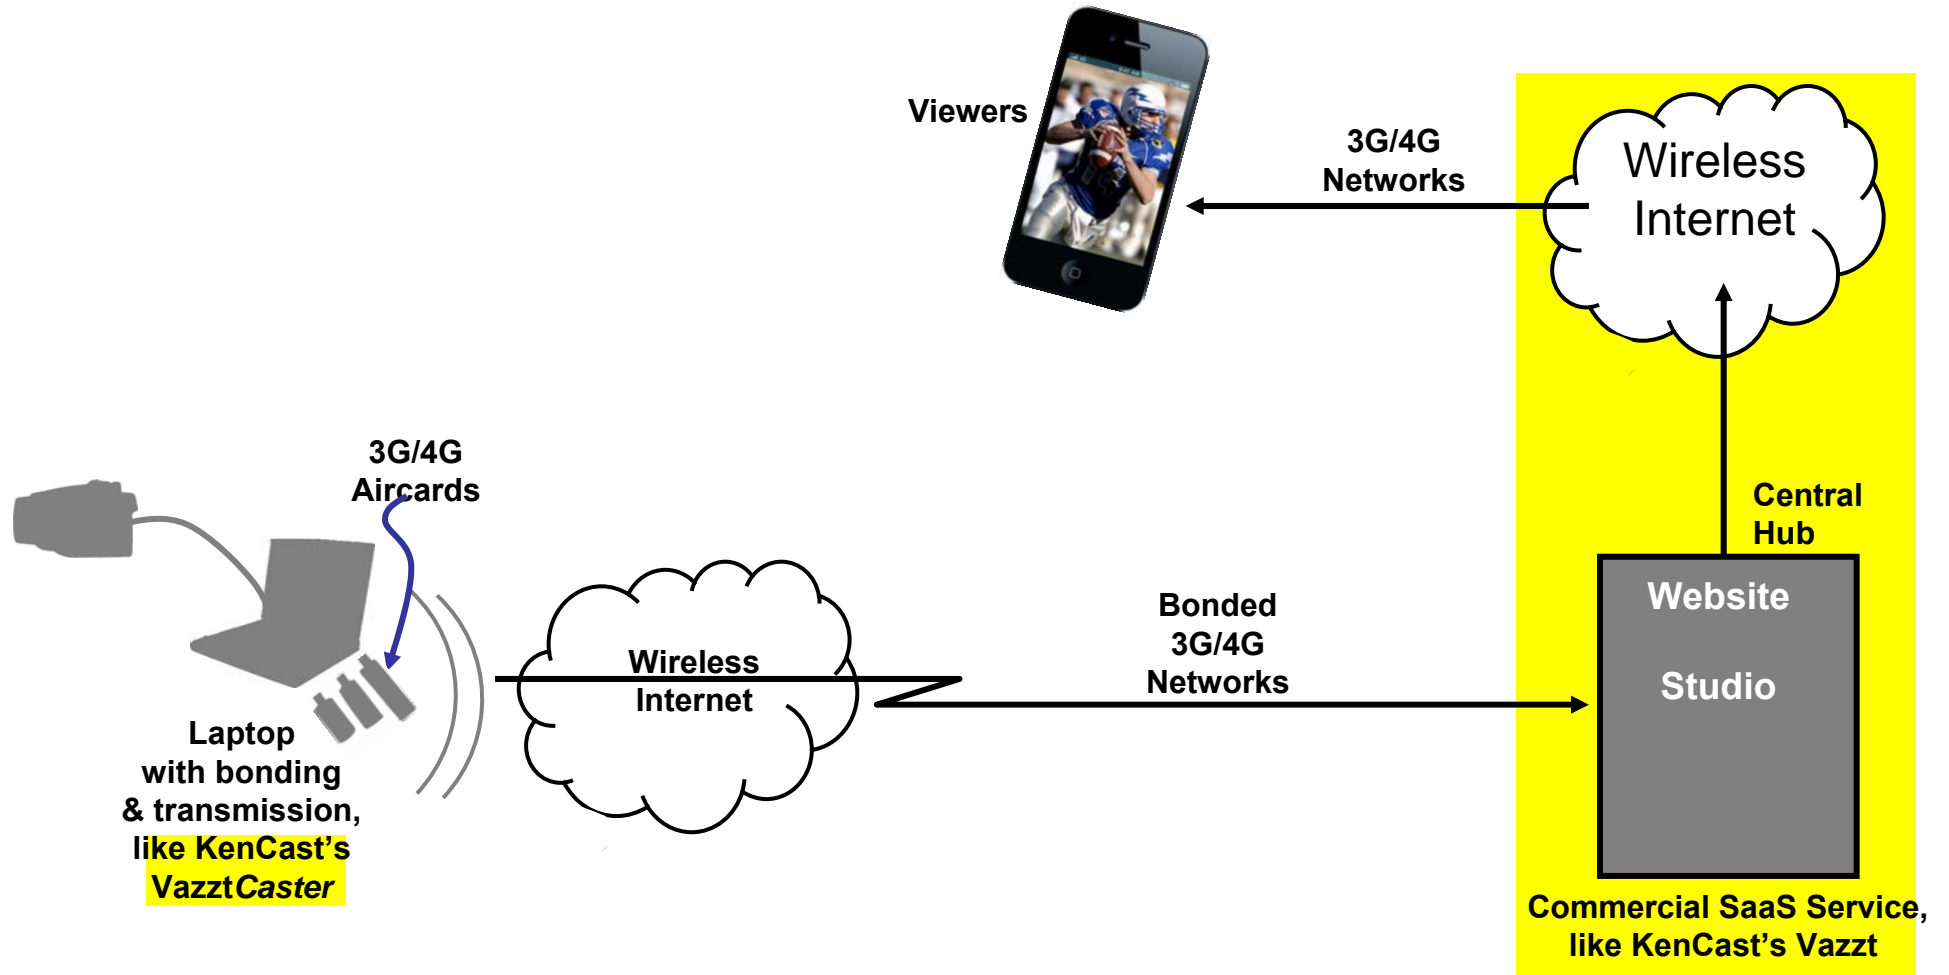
Viewers

3G/4G Networks

Wireless Internet

Central Hub

Website

Studio

Commercial SaaS Service, like KenCast's Vazzt

3G/4G Aircards

Wireless Internet

Bonded 3G/4G Networks

Laptop with bonding & transmission, like KenCast's VazztCaster